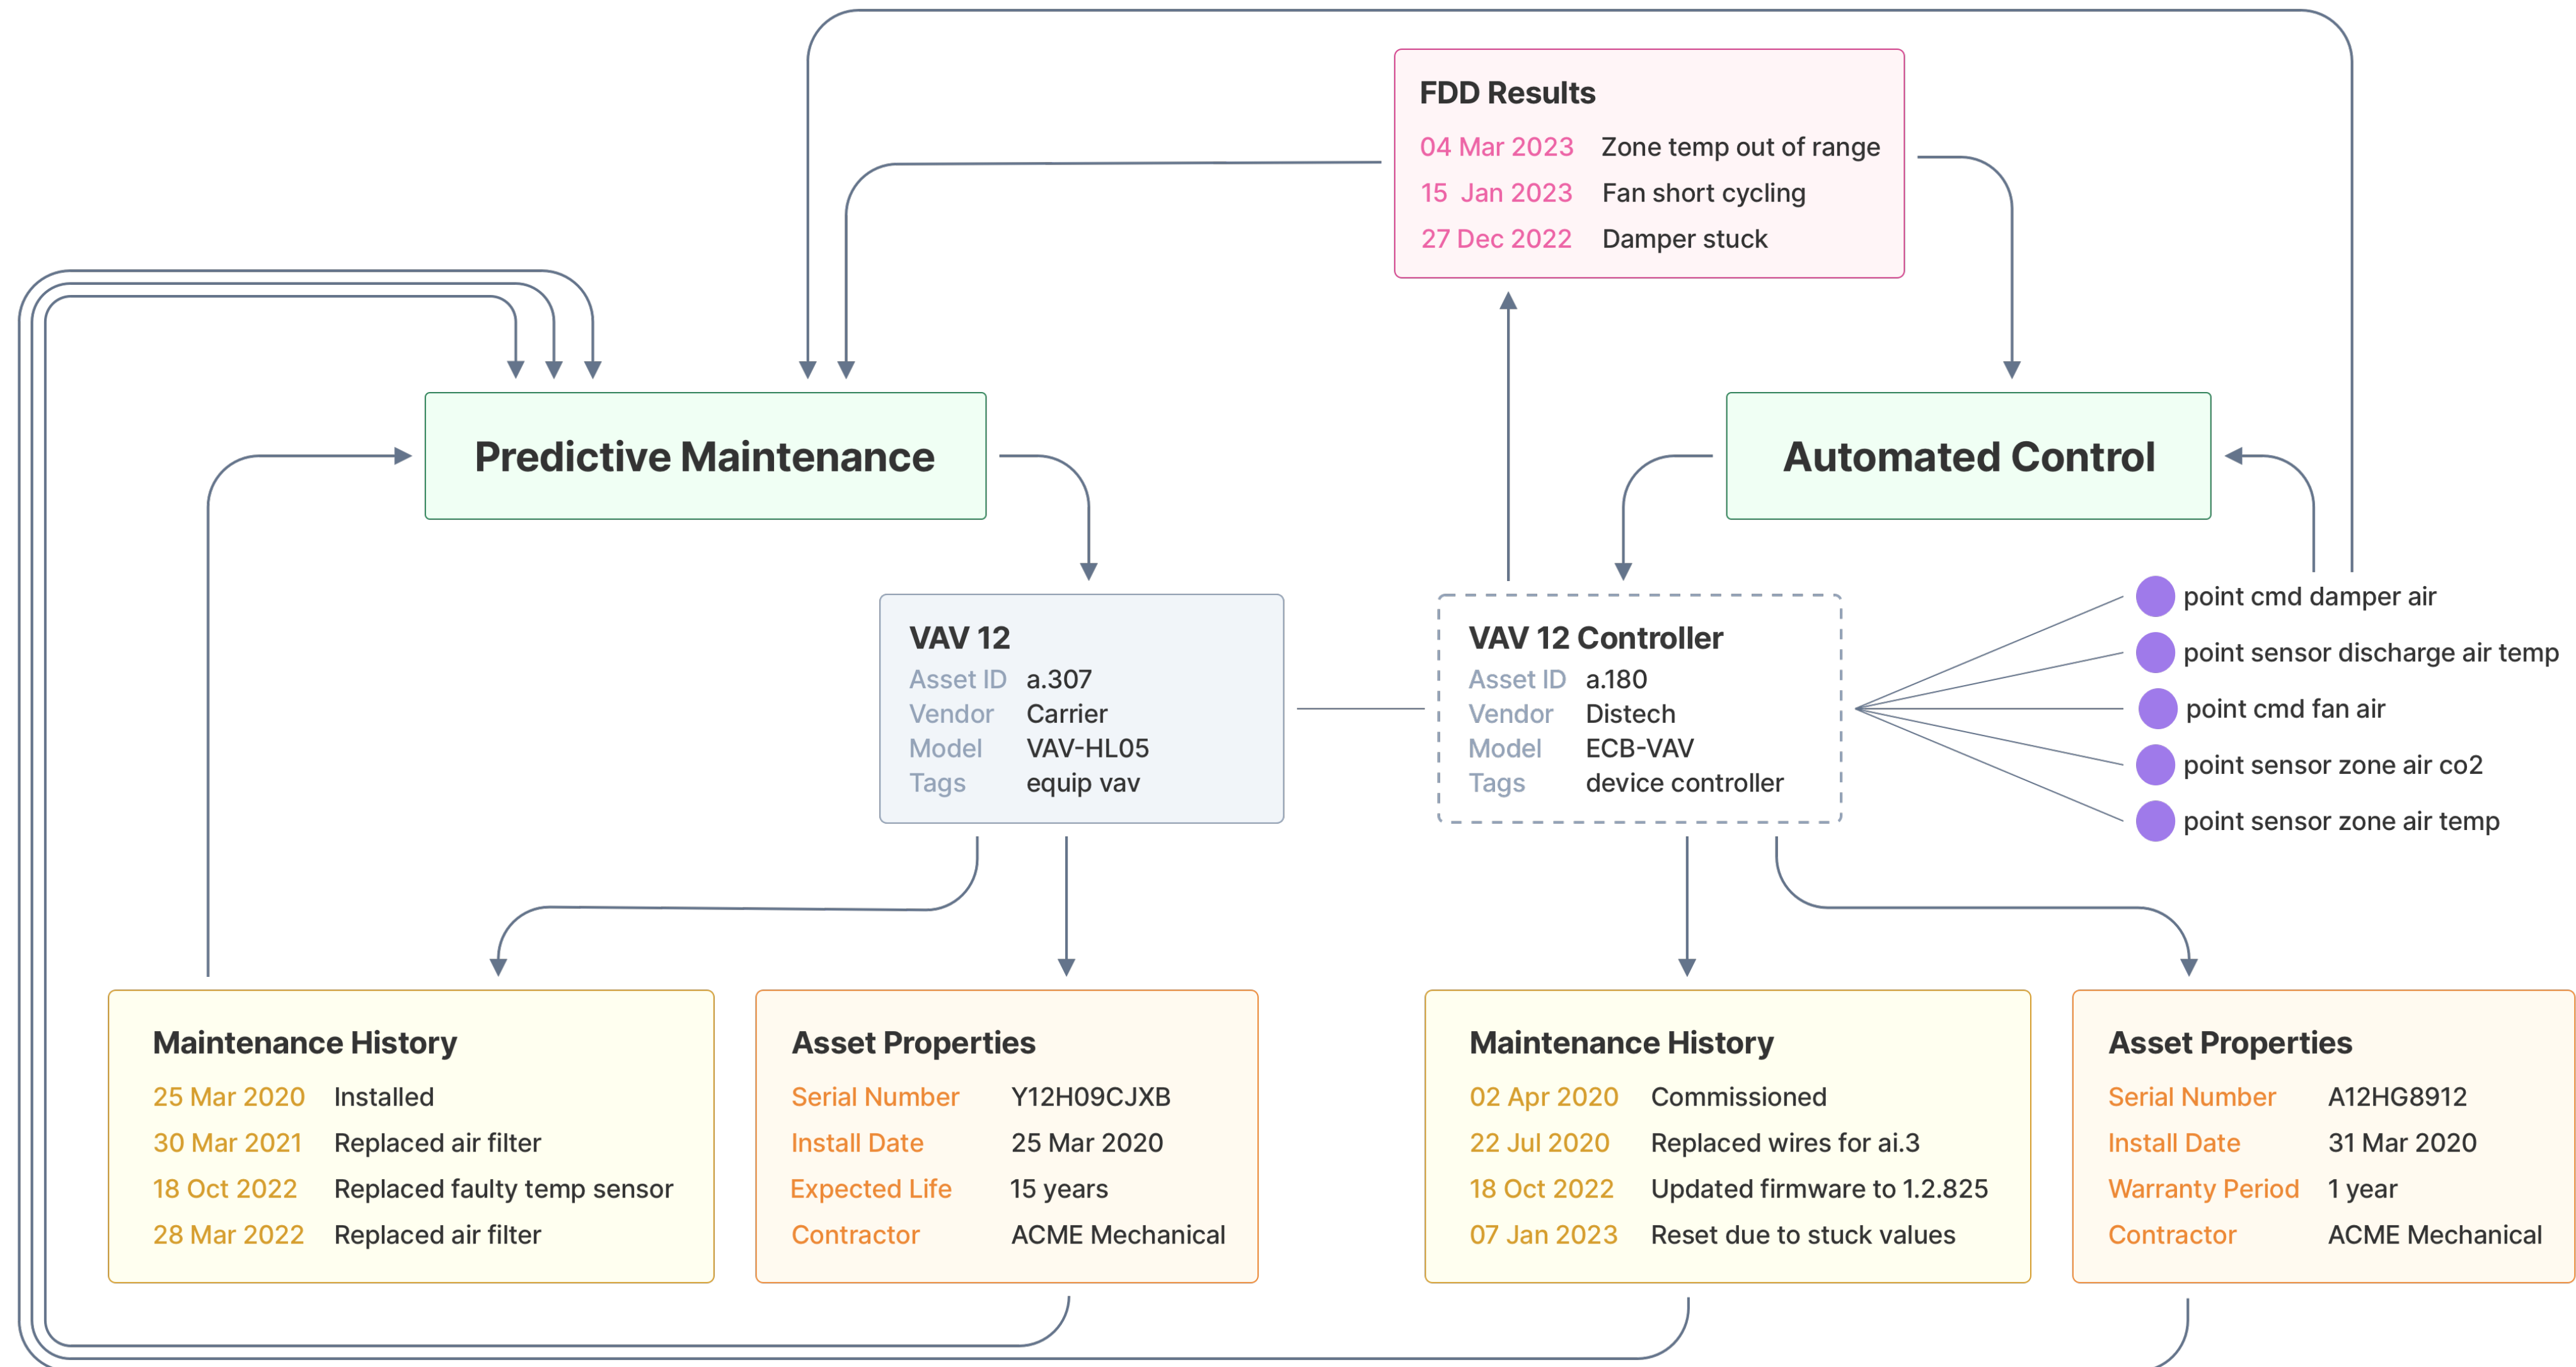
FDD Results

| | |
|---|---|
| 04 Mar 2023 | Zone temp out of range |
| 15 Jan 2023 | Fan short cycling |
| 27 Dec 2022 | Damper stuck |

Predictive Maintenance

Automated Control

VAV 12

| | |
|---|---|
| Asset ID | a.307 |
| Vendor | Carrier |
| Model | VAV-HL05 |
| Tags | equip vav |

VAV 12 Controller

| | |
|---|---|
| Asset ID | a.180 |
| Vendor | Distech |
| Model | ECB-VAV |
| Tags | device controller |

point cmd damper air
point sensor discharge air temp
point cmd fan air
point sensor zone air co2
point sensor zone air temp

Maintenance History

| | |
|---|---|
| 25 Mar 2020 | Installed |
| 30 Mar 2021 | Replaced air filter |
| 18 Oct 2022 | Replaced faulty temp sensor |
| 28 Mar 2022 | Replaced air filter |

Asset Properties

| | |
|---|---|
| Serial Number | Y12H09CJXB |
| Install Date | 25 Mar 2020 |
| Expected Life | 15 years |
| Contractor | ACME Mechanical |

Maintenance History

| | |
|---|---|
| 02 Apr 2020 | Commissioned |
| 22 Jul 2020 | Replaced wires for ai.3 |
| 18 Oct 2022 | Updated firmware to 1.2.825 |
| 07 Jan 2023 | Reset due to stuck values |

Asset Properties

| | |
|---|---|
| Serial Number | A12HG8912 |
| Install Date | 31 Mar 2020 |
| Warranty Period | 1 year |
| Contractor | ACME Mechanical |